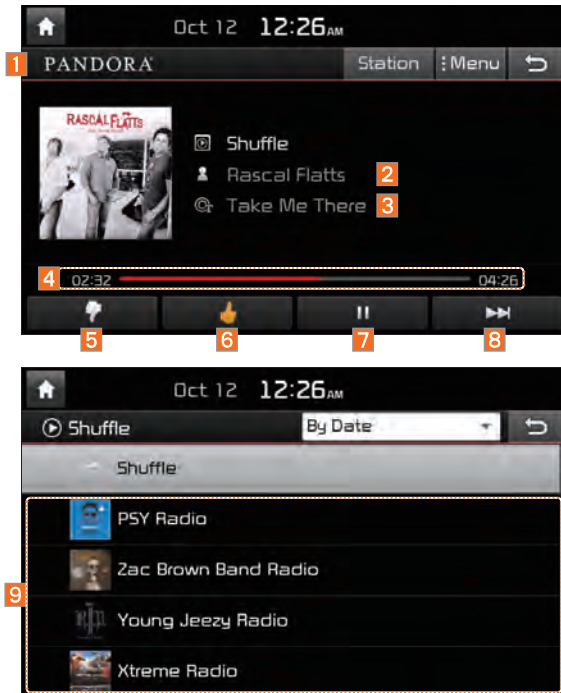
Oct 12 12:26AM

1 PANDORA

Station

Menu

RASCAL FLATTS

Shuffle

Rascal Flatts 2

Take Me There 3

4 02:32

04:26

5

6

7

8

Oct 12 12:26AM

Shuffle

By Date

Shuffle

9

PSY Radio

Zac Brown Band Radio

Young Jeezy Radio

Xtreme Radio